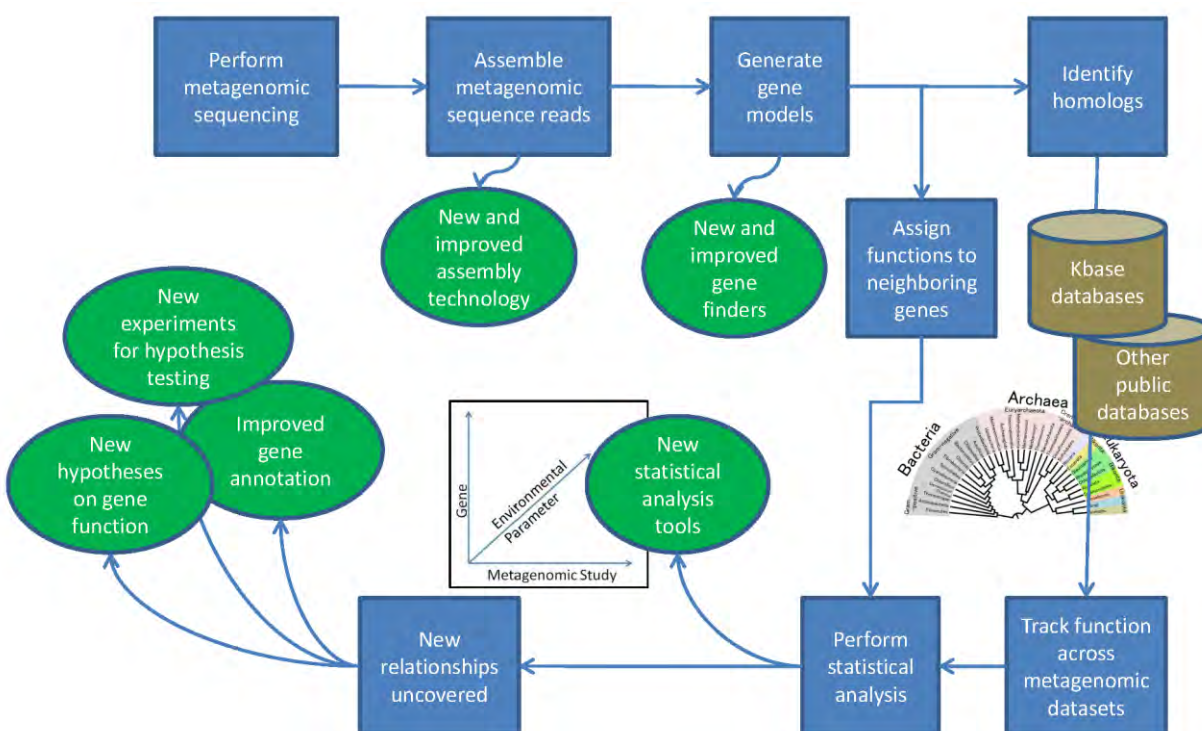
Perform metagenomic sequencing

Assemble metagenomic sequence reads

Generate gene models

Identify homologs

New and improved assembly technology

New and improved gene finders

Assign functions to neighboring genes

Kbase databases

Other public databases

New experiments for hypothesis testing

New hypotheses on gene function

Improved gene annotation

Gene

Environmental Parameter

Metagenomic Study

New statistical analysis tools

Archaea

Bacteria

Eukaryota

New relationships uncovered

Perform statistical analysis

Track function across metagenomic datasets